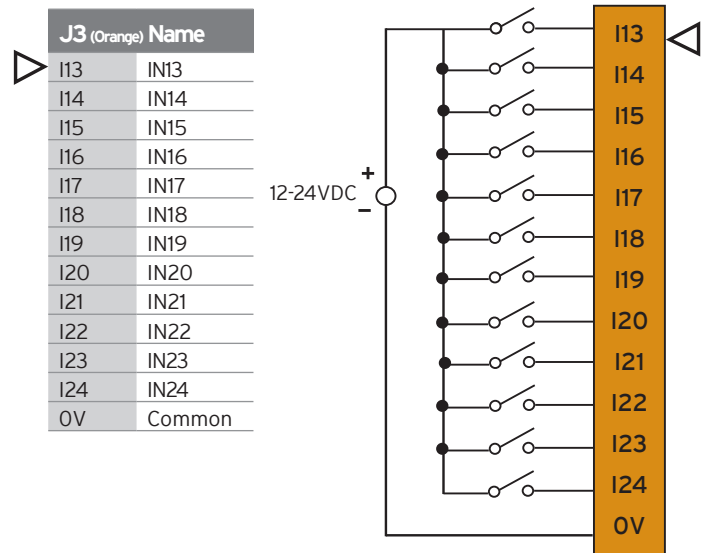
| J3 (Orange) | Name |
|---|---|
| I13 | IN13 |
| I14 | IN14 |
| I15 | IN15 |
| I16 | IN16 |
| I17 | IN17 |
| I18 | IN18 |
| I19 | IN19 |
| I20 | IN20 |
| I21 | IN21 |
| I22 | IN22 |
| I23 | IN23 |
| I24 | IN24 |
| 0V | Common |

12-24VDC
+
−

I13
I14
I15
I16
I17
I18
I19
I20
I21
I22
I23
I24
0V